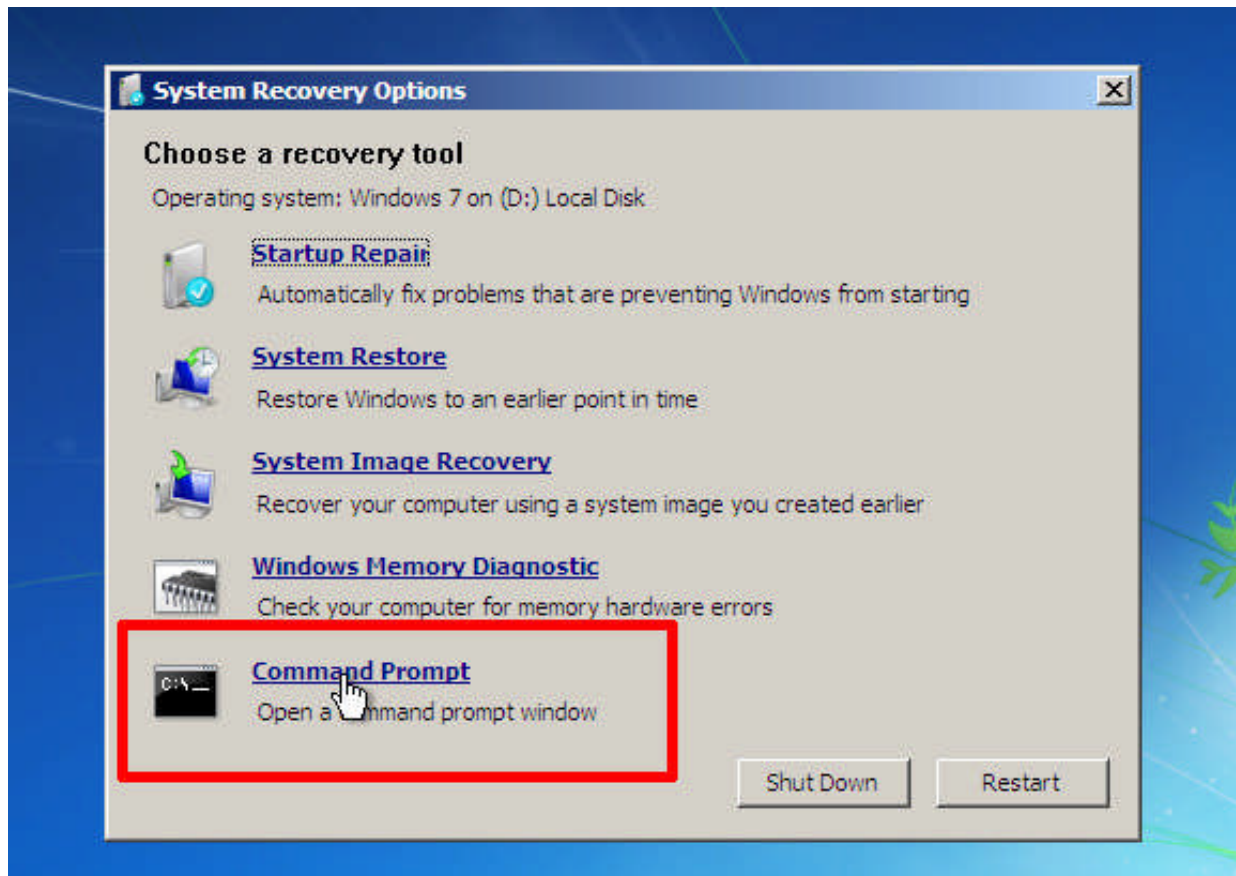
System Recovery Options

Choose a recovery tool

Operating system: Windows 7 on (D:) Local Disk

Startup Repair
Automatically fix problems that are preventing Windows from starting

System Restore
Restore Windows to an earlier point in time

System Image Recovery
Recover your computer using a system image you created earlier

Windows Memory Diagnostic
Check your computer for memory hardware errors

C:\_
Command Prompt
Open a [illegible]mand prompt window

Shut Down
Restart